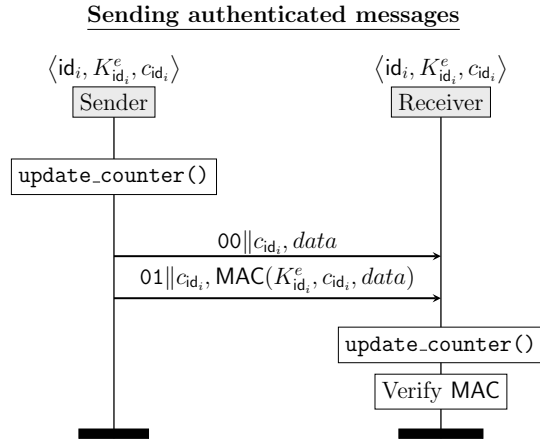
Sending authenticated messages

$\langle \mathsf{id}_i, K^e_{\mathsf{id}_i}, c_{\mathsf{id}_i} \rangle$

Sender

$\langle \mathsf{id}_i, K^e_{\mathsf{id}_i}, c_{\mathsf{id}_i} \rangle$

Receiver

update_counter()

$00 \| c_{\mathsf{id}_i}, data$

$01 \| c_{\mathsf{id}_i}, \mathsf{MAC}(K^e_{\mathsf{id}_i}, c_{\mathsf{id}_i}, data)$

update_counter()

Verify MAC